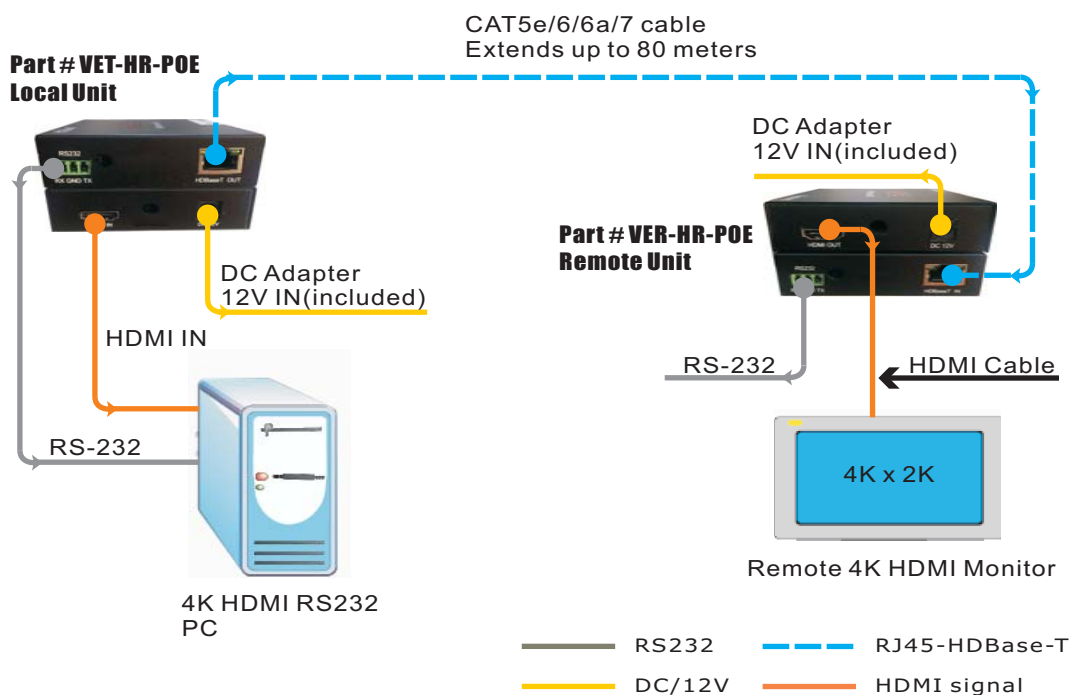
CAT5e/6/6a/7 cable
Extends up to 80 meters

Part # VET-HR-POE
Local Unit

RS232
RX GND TX
HDBaseT OUT

DC Adapter
12V IN(included)

HDMI IN

RS-232

4K HDMI RS232
PC

DC Adapter
12V IN(included)

Part # VER-HR-POE
Remote Unit

HDMI OUT
DC 12V
RS232
HDBaseT IN

RS-232

HDMI Cable

4K x 2K

Remote 4K HDMI Monitor

RS232
RJ45-HDBase-T
DC/12V
HDMI signal